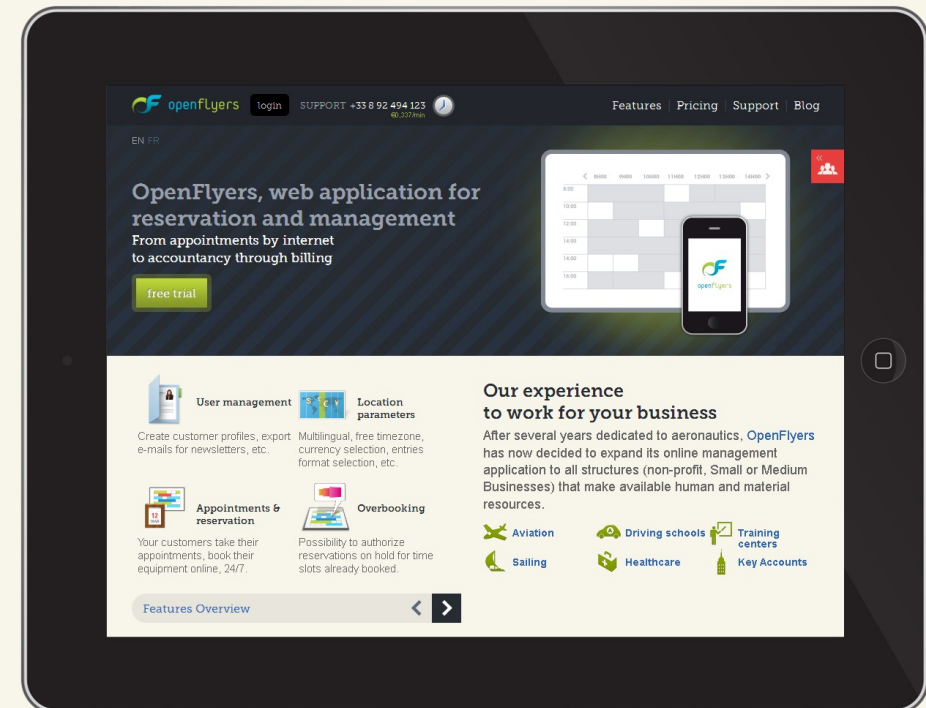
openflyers login SUPPORT +33 8 92 494 123 €0,337/min

Features | Pricing | Support | Blog

EN FR

OpenFlyers, web application for reservation and management

From appointments by internet to accountancy through billing

free trial

8:00
10:00
12:00
14:00
16:00
18:00

openflyers

User management

Create customer profiles, export e-mails for newsletters, etc.

Location parameters

Multilingual, free timezone, currency selection, entries format selection, etc.

Appointments & reservation

Your customers take their appointments, book their equipment online, 24/7.

Overbooking

Possibility to authorize reservations on hold for time slots already booked.

Features Overview

Our experience to work for your business

After several years dedicated to aeronautics, OpenFlyers has now decided to expand its online management application to all structures (non-profit, Small or Medium Businesses) that make available human and material resources.

Aviation
Driving schools
Training centers
Sailing
Healthcare
Key Accounts